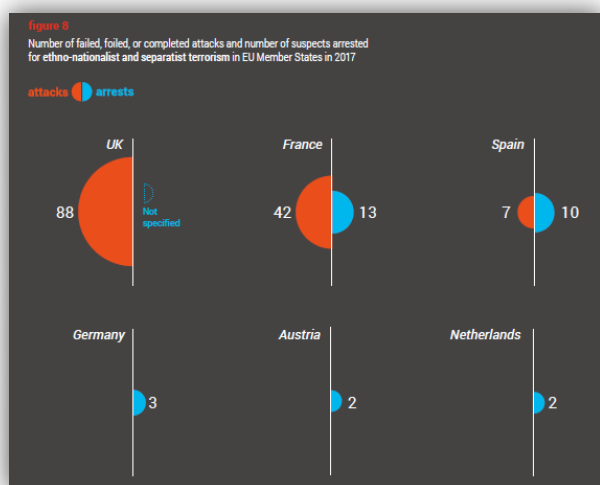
figure 8

Number of failed, foiled, or completed attacks and number of suspects arrested for ethno-nationalist and separatist terrorism in EU Member States in 2017

attacks arrests

UK
88
Not specified

France
42
13

Spain
7
10

Germany
3

Austria
2

Netherlands
2